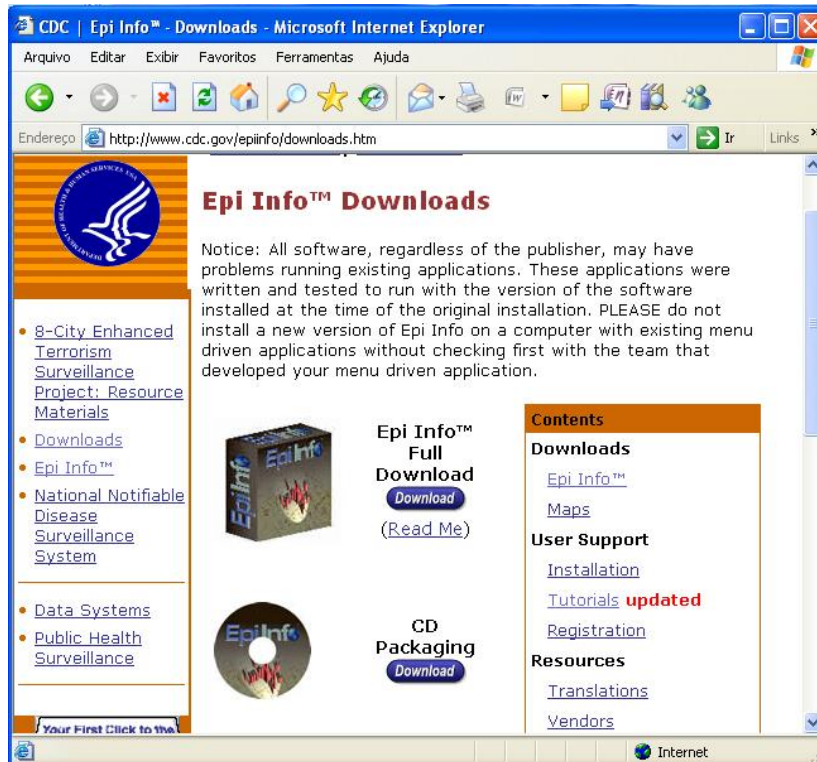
CDC | Epi Info™ - Downloads - Microsoft Internet Explorer

Arquivo Editar Exibir Favoritos Ferramentas Ajuda

Endereço http://www.cdc.gov/epiinfo/downloads.htm Ir Links

Epi Info™ Downloads

Notice: All software, regardless of the publisher, may have problems running existing applications. These applications were written and tested to run with the version of the software installed at the time of the original installation. PLEASE do not install a new version of Epi Info on a computer with existing menu driven applications without checking first with the team that developed your menu driven application.

• 8-City Enhanced Terrorism Surveillance Project: Resource Materials
• Downloads
• Epi Info™
• National Notifiable Disease Surveillance System

• Data Systems
• Public Health Surveillance

Your First Click to the

Epi Info

Epi Info™ Full Download
Download
(Read Me)

Epi Info

CD Packaging
Download

Contents
Downloads
Epi Info™
Maps
User Support
Installation
Tutorials updated
Registration
Resources
Translations
Vendors

Internet